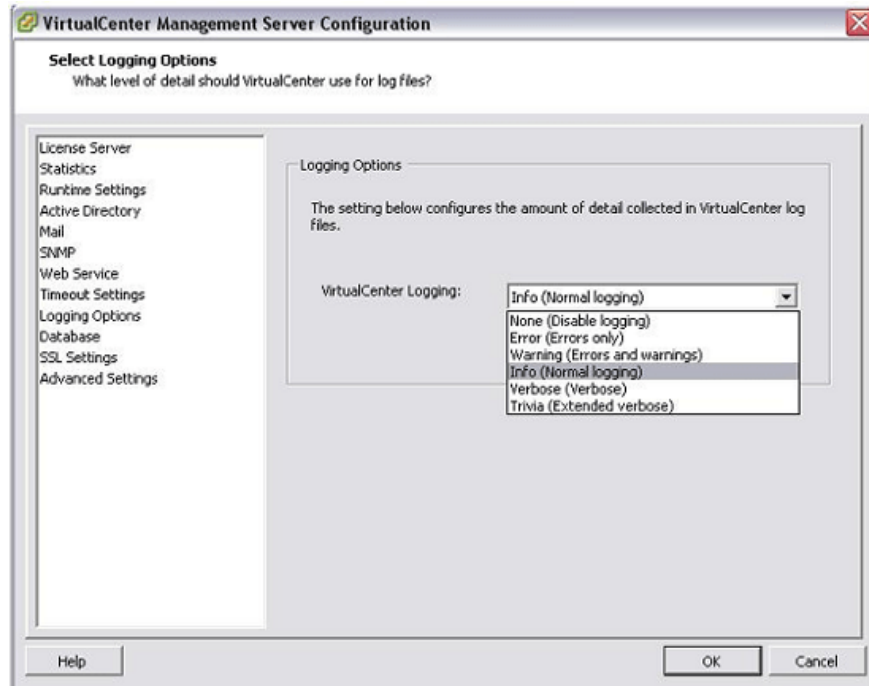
VirtualCenter Management Server Configuration

Select Logging Options
What level of detail should VirtualCenter use for log files?

License Server
Statistics
Runtime Settings
Active Directory
Mail
SNMP
Web Service
Timeout Settings
Logging Options
Database
SSL Settings
Advanced Settings

Logging Options

The setting below configures the amount of detail collected in VirtualCenter log files.

VirtualCenter Logging:

Info (Normal logging)

None (Disable logging)
Error (Errors only)
Warning (Errors and warnings)
Info (Normal logging)
Verbose (Verbose)
Trivia (Extended verbose)

Help

OK

Cancel